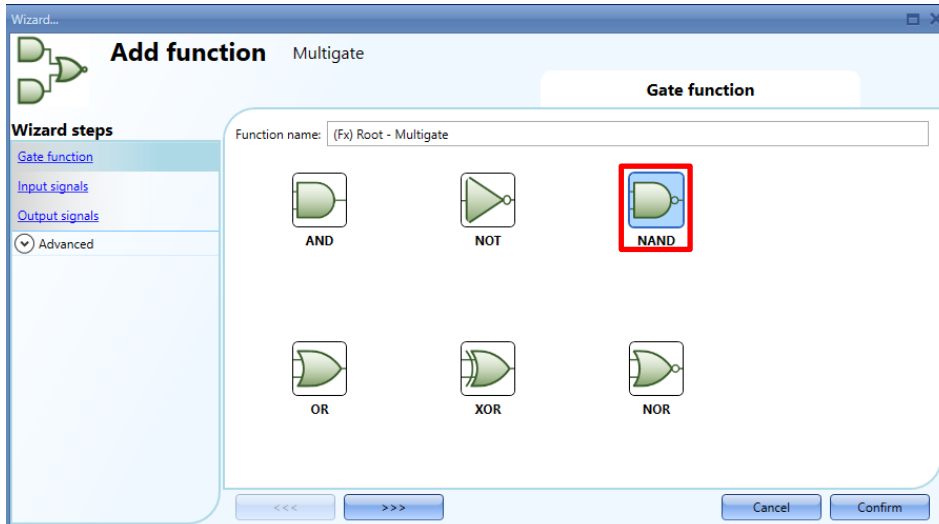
Wizard...

Add function Multigate

Gate function

Wizard steps

Gate function

Input signals

Output signals

Advanced

Function name: (Fx) Root - Multigate

AND

NOT

NAND

OR

XOR

NOR

<<<

>>>

Cancel

Confirm